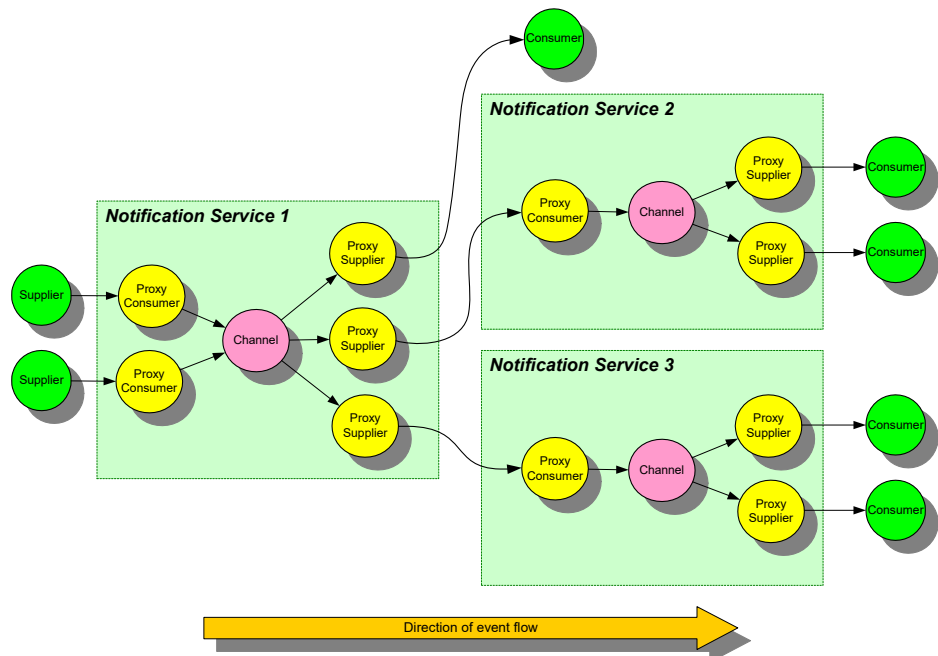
Consumer

Notification Service 2

Proxy Supplier

Consumer

Proxy Consumer

Channel

Proxy Supplier

Consumer

Notification Service 1

Proxy Supplier

Supplier

Proxy Consumer

Channel

Proxy Supplier

Supplier

Proxy Consumer

Proxy Supplier

Notification Service 3

Proxy Supplier

Consumer

Proxy Consumer

Channel

Proxy Supplier

Consumer

Direction of event flow